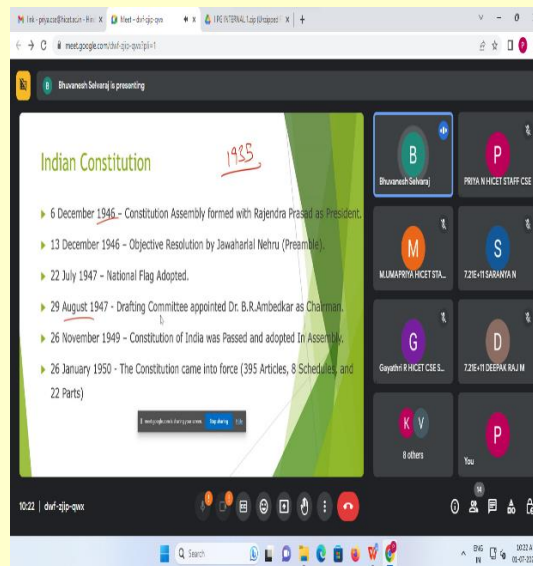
M Inbox - priya.cse@hicet.ac.in - Hin | Meet - dwf-zjjp-qwx | I PG INTERNAL 1.zip (Unzipped)

meet.google.com/dwf-zjjp-qwx?pli=1

Bhuvanesh Selvaraj is presenting

Indian Constitution

1935

▶ 6 December 1946 - Constitution Assembly formed with Rajendra Prasad as President.

▶ 13 December 1946 – Objective Resolution by Jawaharlal Nehru (Preamble).

▶ 22 July 1947 – National Flag Adopted.

▶ 29 August 1947 - Drafting Committee appointed Dr. B.R.Ambedkar as Chairman.

▶ 26 November 1949 – Constitution of India was Passed and adopted In Assembly.

▶ 26 January 1950 - The Constitution came into force (395 Articles, 8 Schedules, and 22 Parts)

meet.google.com is sharing your screen. Stop sharing Hide

Bhuvanesh Selvaraj

PRIYA N HICET STAFF CSE

M.UMAPRIYA HICET STA...

7.21E+11 SARANYA N

Gayathri R HICET CSE S...

7.21E+11 DEEPAK RAJ M

8 others

You

10:22 | dwf-zjjp-qwx

Search

ENG IN